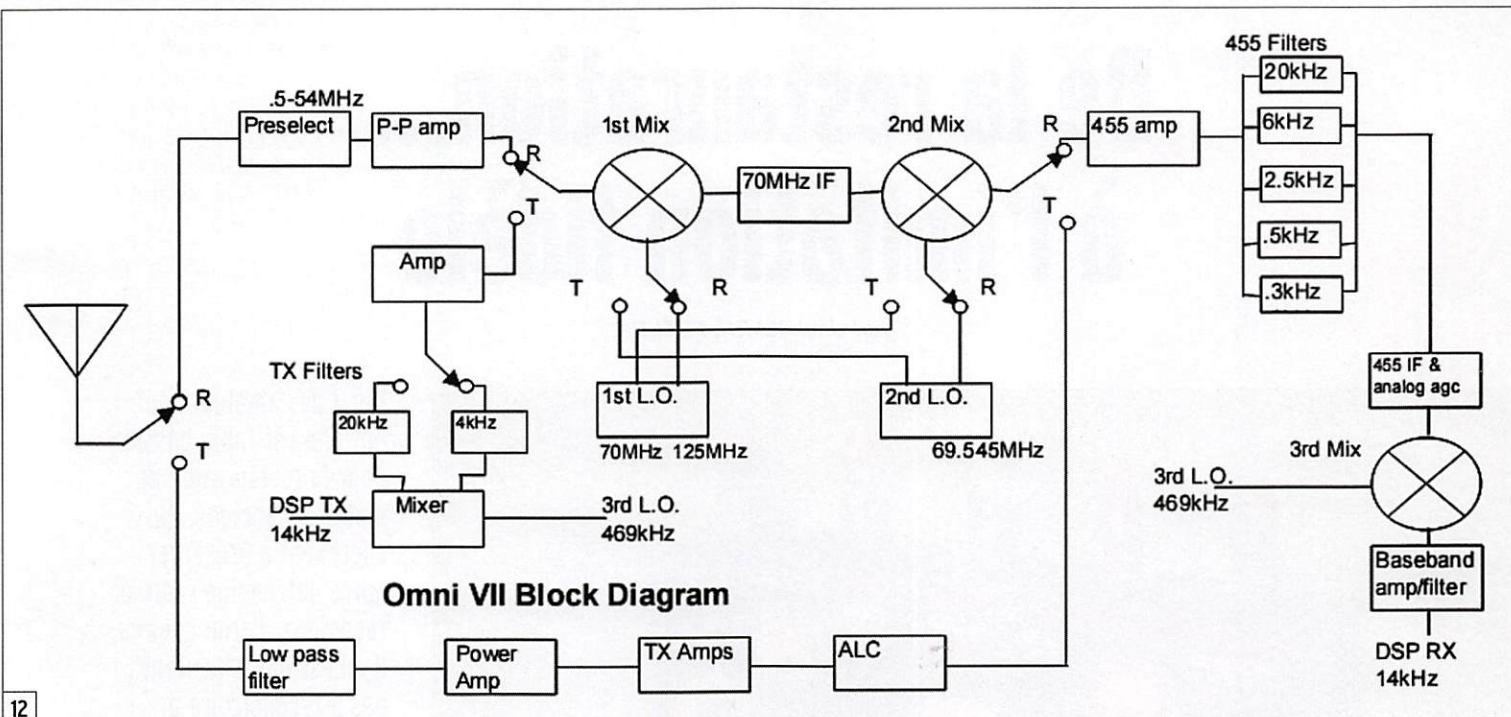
.5-54MHz
Preselect
P-P amp
R
T
1st Mix
70MHz IF
2nd Mix
R
T
455 amp
455 Filters
20kHz
6kHz
2.5kHz
.5kHz
.3kHz
Amp
T
R
T
R
TX Filters
20kHz
4kHz
1st L.O.
70MHz 125MHz
2nd L.O.
69.545MHz
455 IF & analog agc
R
T
DSP TX
14kHz
Mixer
3rd L.O.
469kHz
3rd L.O.
469kHz
3rd Mix
Omni VII Block Diagram
Baseband amp/filter
DSP RX
14kHz
Low pass filter
Power Amp
TX Amps
ALC
12